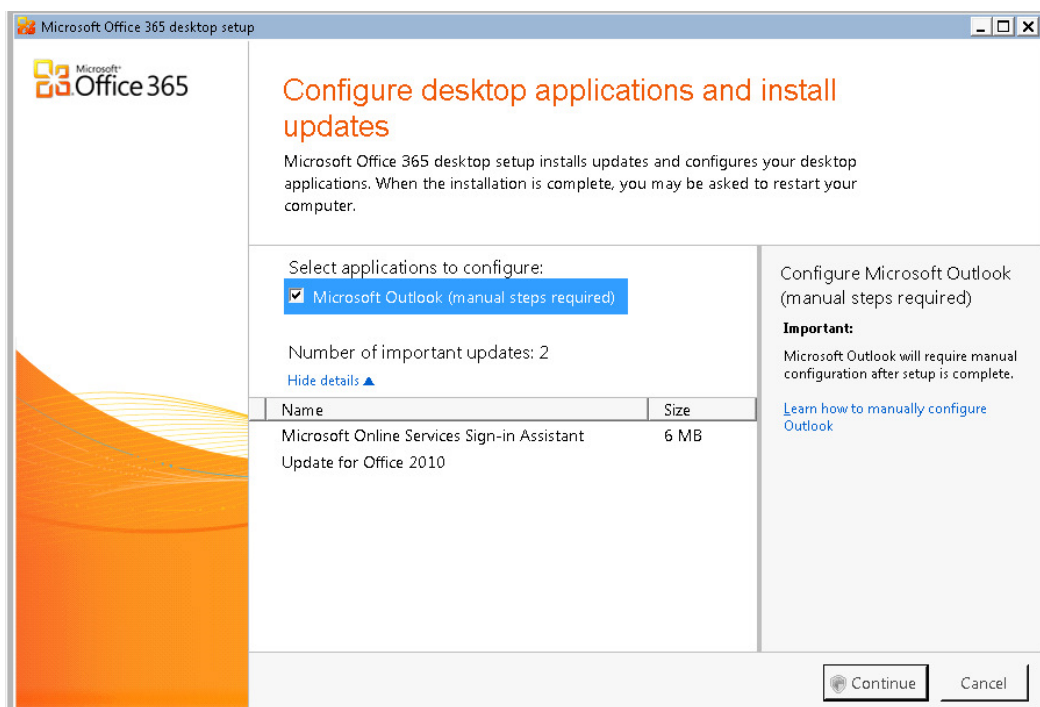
Microsoft Office 365 desktop setup

Microsoft Office 365

Configure desktop applications and install updates

Microsoft Office 365 desktop setup installs updates and configures your desktop applications. When the installation is complete, you may be asked to restart your computer.

Select applications to configure:

Microsoft Outlook (manual steps required)

Number of important updates: 2

Hide details

| Name | Size |
|---|---|
| Microsoft Online Services Sign-in Assistant | 6 MB |
| Update for Office 2010 | |

Configure Microsoft Outlook (manual steps required)

Important:

Microsoft Outlook will require manual configuration after setup is complete.

Learn how to manually configure Outlook

Continue

Cancel